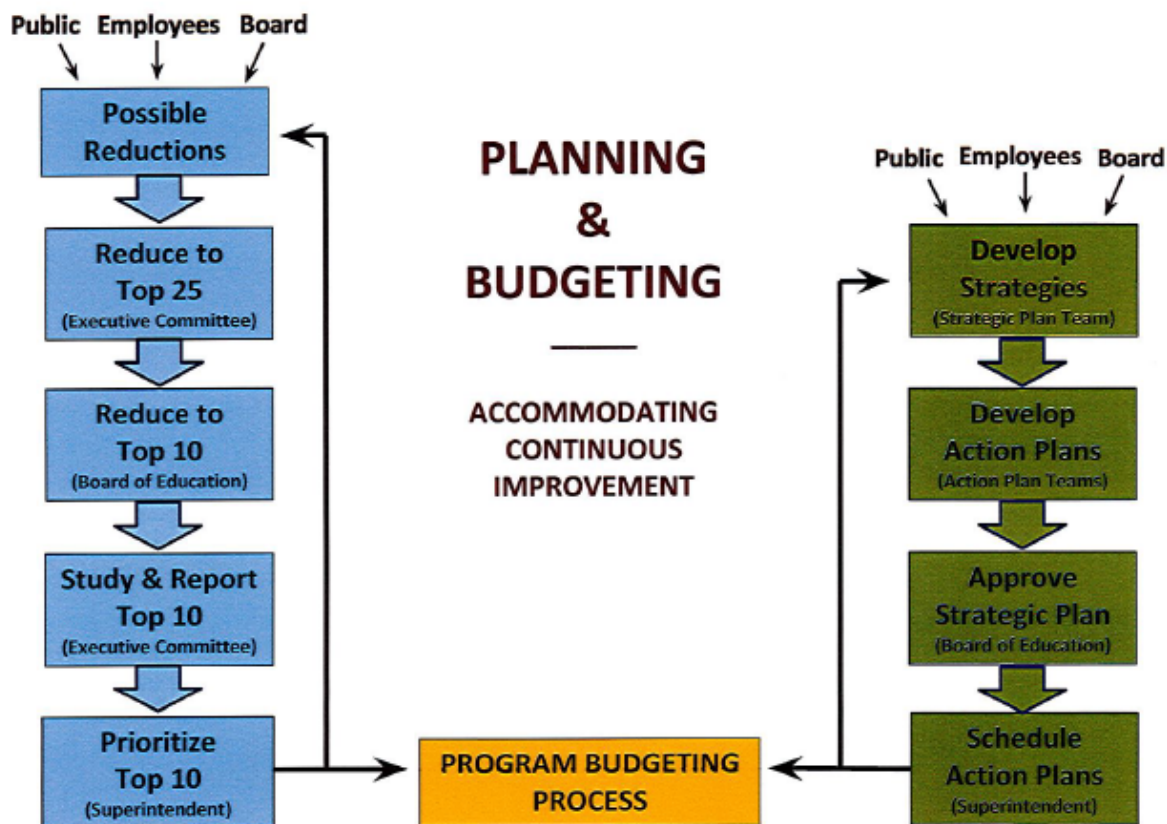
Public Employees Board

Possible Reductions

Reduce to Top 25
(Executive Committee)

Reduce to Top 10
(Board of Education)

Study & Report Top 10
(Executive Committee)

Prioritize Top 10
(Superintendent)

PLANNING
&
BUDGETING

ACCOMMODATING CONTINUOUS IMPROVEMENT

Public Employees Board

Develop Strategies
(Strategic Plan Team)

Develop Action Plans
(Action Plan Teams)

Approve Strategic Plan
(Board of Education)

Schedule Action Plans
(Superintendent)

PROGRAM BUDGETING PROCESS